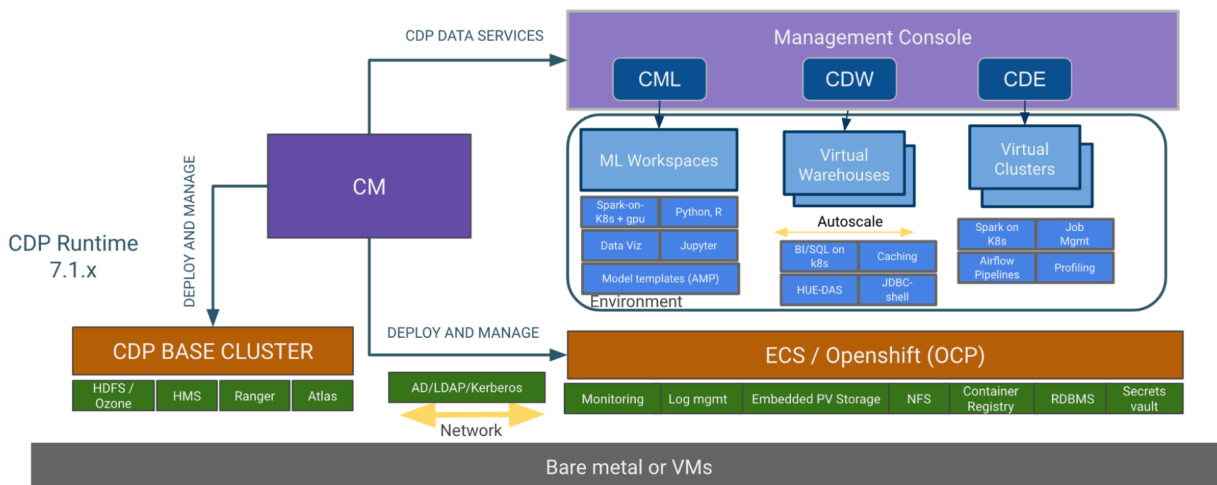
CDP DATA SERVICES

Management Console

CML

CDW

CDE

ML Workspaces

Spark-on-K8s + gpu

Python, R

Data Viz

Jupyter

Model templates (AMP)

Virtual Warehouses

Autoscale

BI/SQL on k8s

Caching

HUE-DAS

JDBC-shell

Virtual Clusters

Spark on K8s

Job Mgmt

Airflow Pipelines

Profiling

Environment

DEPLOY AND MANAGE

CM

CDP Runtime 7.1.x

DEPLOY AND MANAGE

CDP BASE CLUSTER

HDFS / Ozone

HMS

Ranger

Atlas

AD/LDAP/Kerberos

Network

ECS / Openshift (OCP)

Monitoring

Log mgmt

Embedded PV Storage

NFS

Container Registry

RDBMS

Secrets vault

Bare metal or VMs